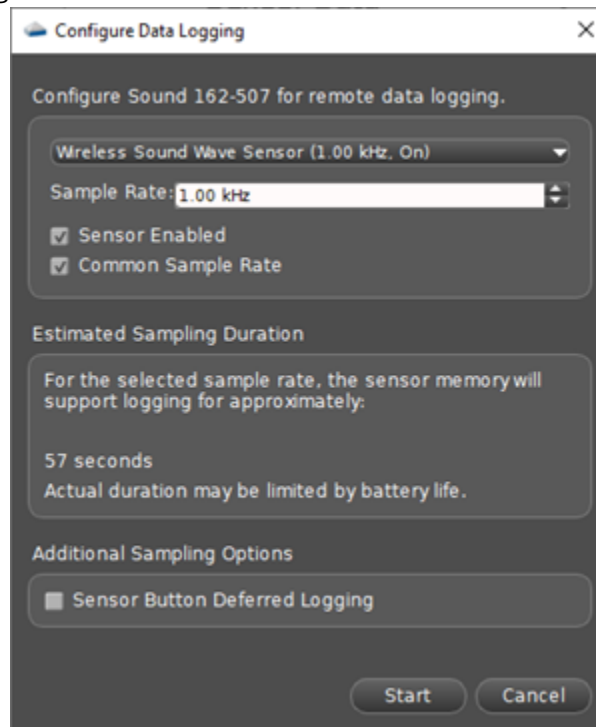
Configure Data Logging

×

Configure Sound 162-507 for remote data logging.

Wireless Sound Wave Sensor (1.00 kHz, On)

Sample Rate: 1.00 kHz

Sensor Enabled

Common Sample Rate

Estimated Sampling Duration

For the selected sample rate, the sensor memory will support logging for approximately:

57 seconds

Actual duration may be limited by battery life.

Additional Sampling Options

Sensor Button Deferred Logging

Start

Cancel